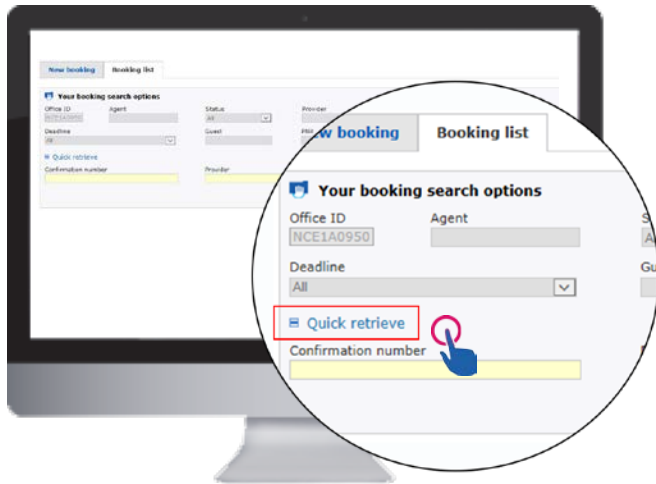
New booking
Booking list
Your booking search options
Office ID
NCE1A0950
Agent
Status
All
Provider
Deadline
All
Guest
PNR
Quick retrieve
Confirmation number
Provider

ew booking
Booking list
Your booking search options
Office ID
NCE1A0950
Agent
Deadline
All
Quick retrieve
Confirmation number